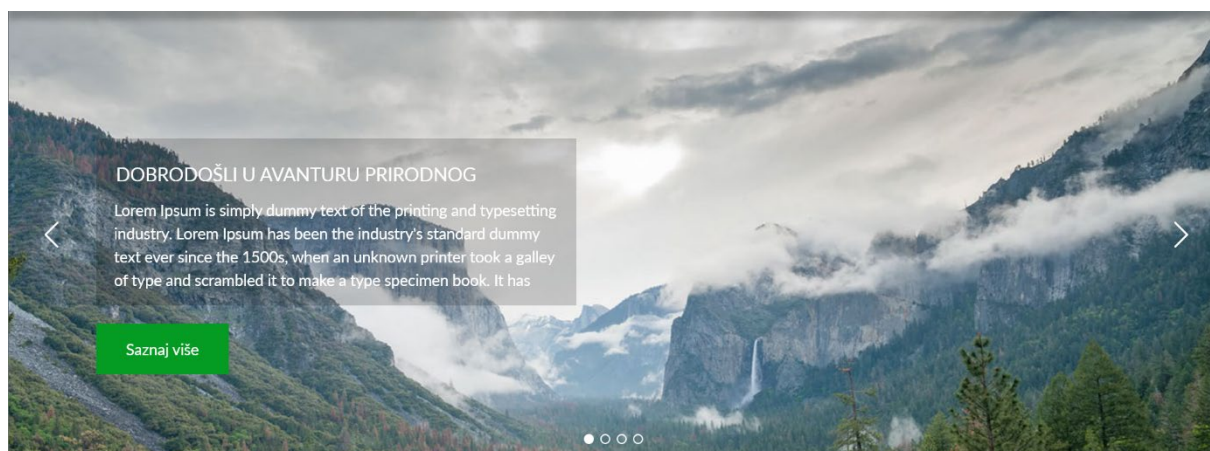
DOBRODOŠLI U AVANTURU PRIRODNOG

Lorem Ipsum is simply dummy text of the printing and typesetting industry. Lorem Ipsum has been the industry's standard dummy text ever since the 1500s, when an unknown printer took a galley of type and scrambled it to make a type specimen book. It has

Saznaj više